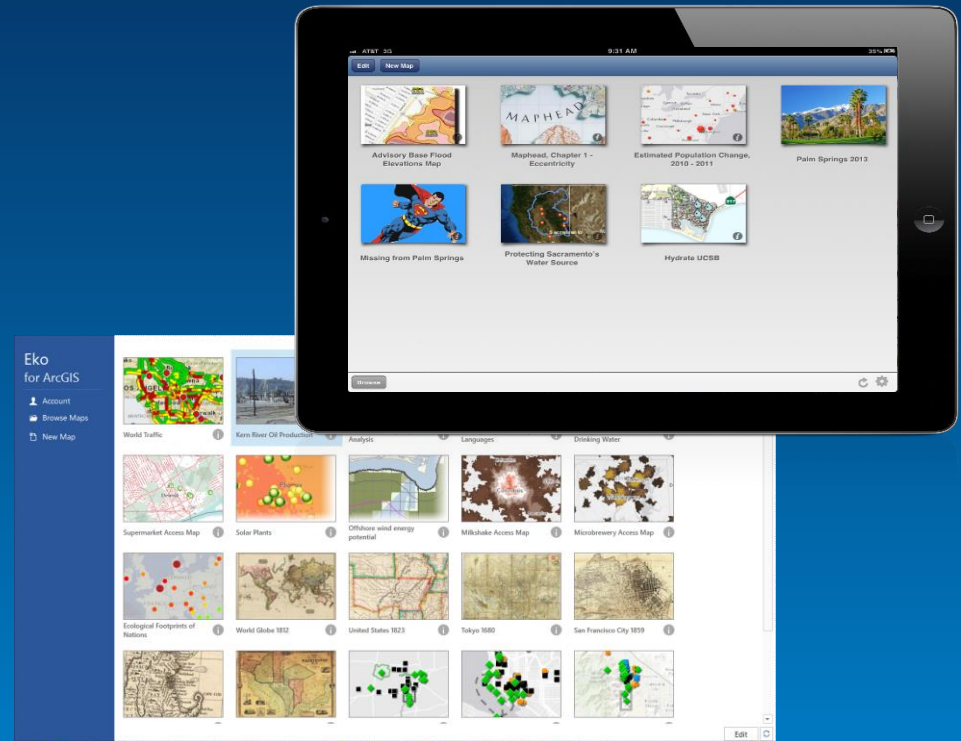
AT&T 3G
9:31 AM
35%

Edit
New Map

Advisory Base Flood Elevations Map
Maphead, Chapter 1 - Eccentricity
Estimated Population Change, 2010 - 2011
Palm Springs 2013
Missing from Palm Springs
Protecting Sacramento's Water Source
Hydrate UCSB

Browse

Eko
for ArcGIS

Account
Browse Maps
New Map

World Traffic
Kern River Oil Production
Analysis
Languages
Drinking Water
Supermarket Access Map
Solar Plants
Offshore wind energy potential
Milkshake Access Map
Microbrewery Access Map
Ecological Footprints of Nations
World Globe 1812
United States 1823
Tokyo 1680
San Francisco City 1859

Edit